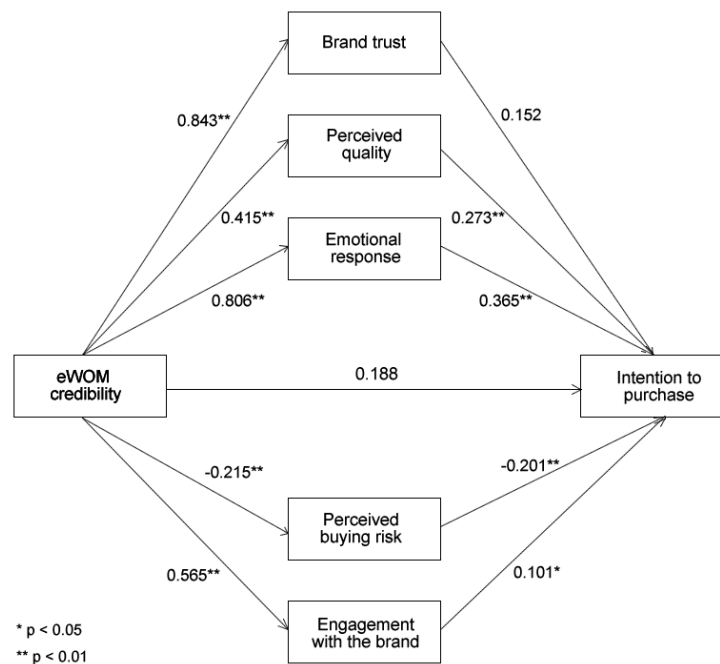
Brand trust

0.843**

0.152

Perceived quality

0.415**

0.273**

Emotional response

0.806**

0.365**

eWOM credibility

0.188

Intention to purchase

-0.215**

-0.201**

Perceived buying risk

0.565**

0.101*

Engagement with the brand

* p < 0.05
** p < 0.01